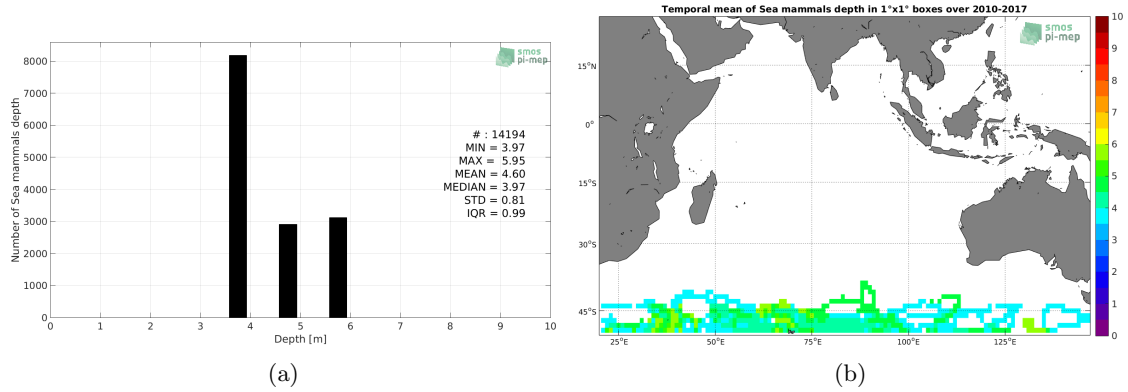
smos
pi-mep

Number of Sea mammals depth

8000
7000
6000
5000
4000
3000
2000
1000
0

0 1 2 3 4 5 6 7 8 9 10
Depth [m]

# : 14194
MIN = 3.97
MAX = 5.95
MEAN = 4.60
MEDIAN = 3.97
STD = 0.81
IQR = 0.99

(a)

Temporal mean of Sea mammals depth in 1°x1° boxes over 2010-2017

smos
pi-mep

15°N
0°
15°S
30°S
45°S

25°E 50°E 75°E 100°E 125°E

10
9
8
7
6
5
4
3
2
1
0

(b)